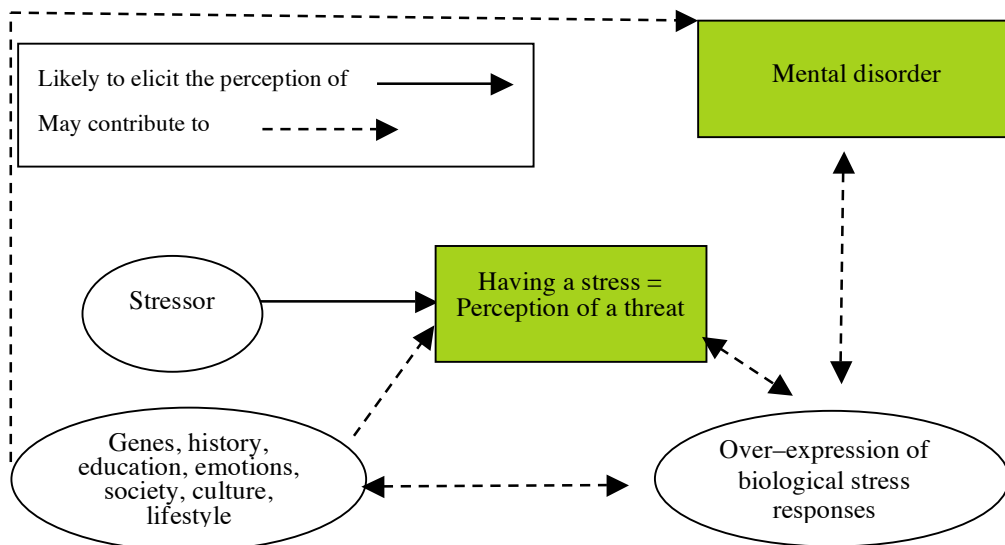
Likely to elicit the perception of

May contribute to

Mental disorder

Stressor

Having a stress = Perception of a threat

Genes, history, education, emotions, society, culture, lifestyle

Over–expression of biological stress responses